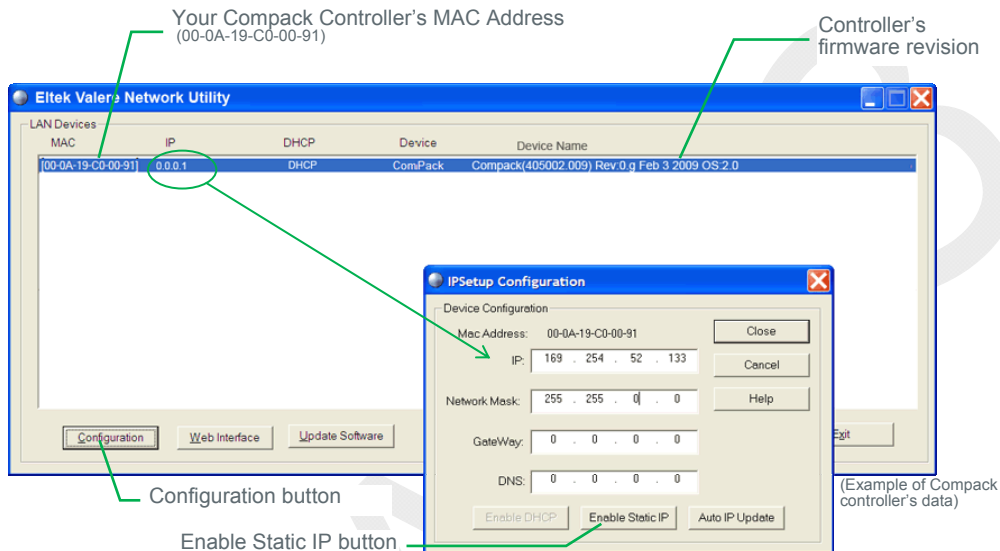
Your Compack Controller's MAC Address
(00-0A-19-C0-00-91)

Controller's firmware revision

Eltek Valere Network Utility

LAN Devices

| MAC | IP | DHCP | Device | Device Name |
|---|---|---|---|---|
| [00-0A-19-C0-00-91] | 0.0.0.1 | DHCP | ComPack | Compack(405002.009) Rev:0.g Feb 3 2009 OS:2.0 |

Configuration
Web Interface
Update Software
Exit

IPSetup Configuration

Device Configuration

Mac Address: 00-0A-19-C0-00-91

IP: 169 . 254 . 52 . 133

Network Mask: 255 . 255 . 0 . 0

GateWay: 0 . 0 . 0 . 0

DNS: 0 . 0 . 0 . 0

Close
Cancel
Help

Enable DHCP
Enable Static IP
Auto IP Update

(Example of Compack controller's data)

Configuration button

Enable Static IP button